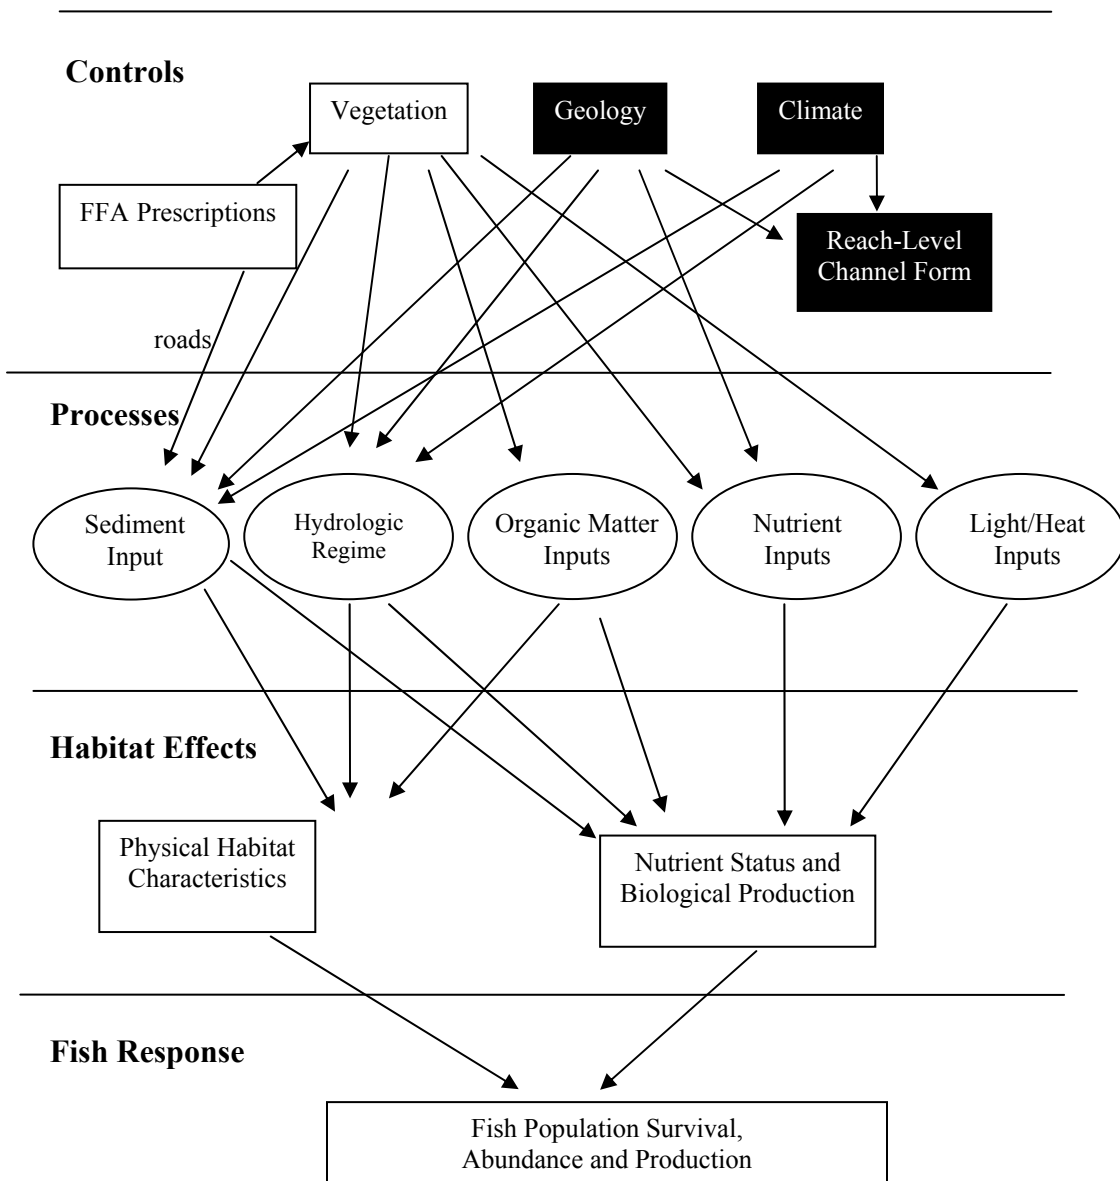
Controls

Vegetation

Geology

Climate

FFA Prescriptions

Reach-Level Channel Form

roads

Processes

Sediment Input

Hydrologic Regime

Organic Matter Inputs

Nutrient Inputs

Light/Heat Inputs

Habitat Effects

Physical Habitat Characteristics

Nutrient Status and Biological Production

Fish Response

Fish Population Survival, Abundance and Production